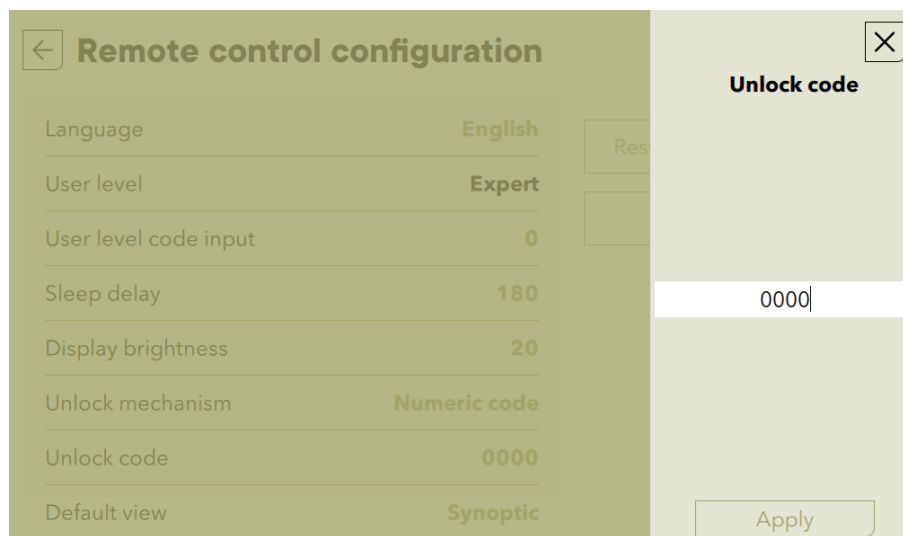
Remote control configuration

| Language | English |
|---|---|
| User level | Expert |
| User level code input | 0 |
| Sleep delay | 180 |
| Display brightness | 20 |
| Unlock mechanism | Numeric code |
| Unlock code | 0000 |
| Default view | Synoptic |

Res

Unlock code

0000

Apply